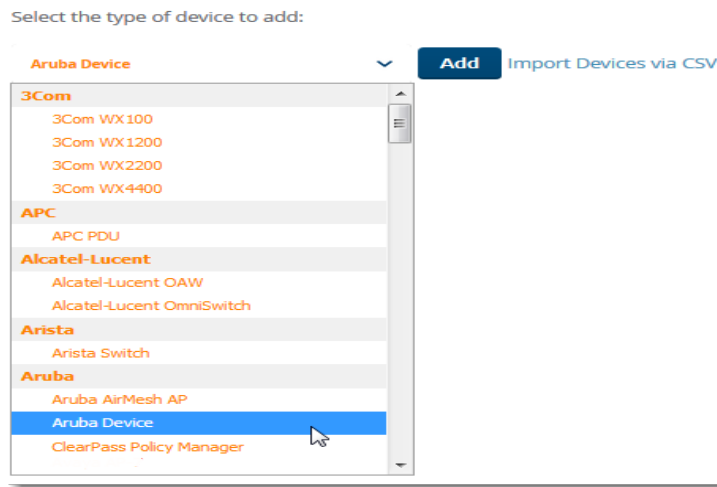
Select the type of device to add:

Aruba Device

Add

Import Devices via CSV

3Com
3Com WX100
3Com WX1200
3Com WX2200
3Com WX4400
APC
APC PDU
Alcatel-Lucent
Alcatel-Lucent OAW
Alcatel-Lucent OmniSwitch
Arista
Arista Switch
Aruba
Aruba AirMesh AP
Aruba Device
ClearPass Policy Manager